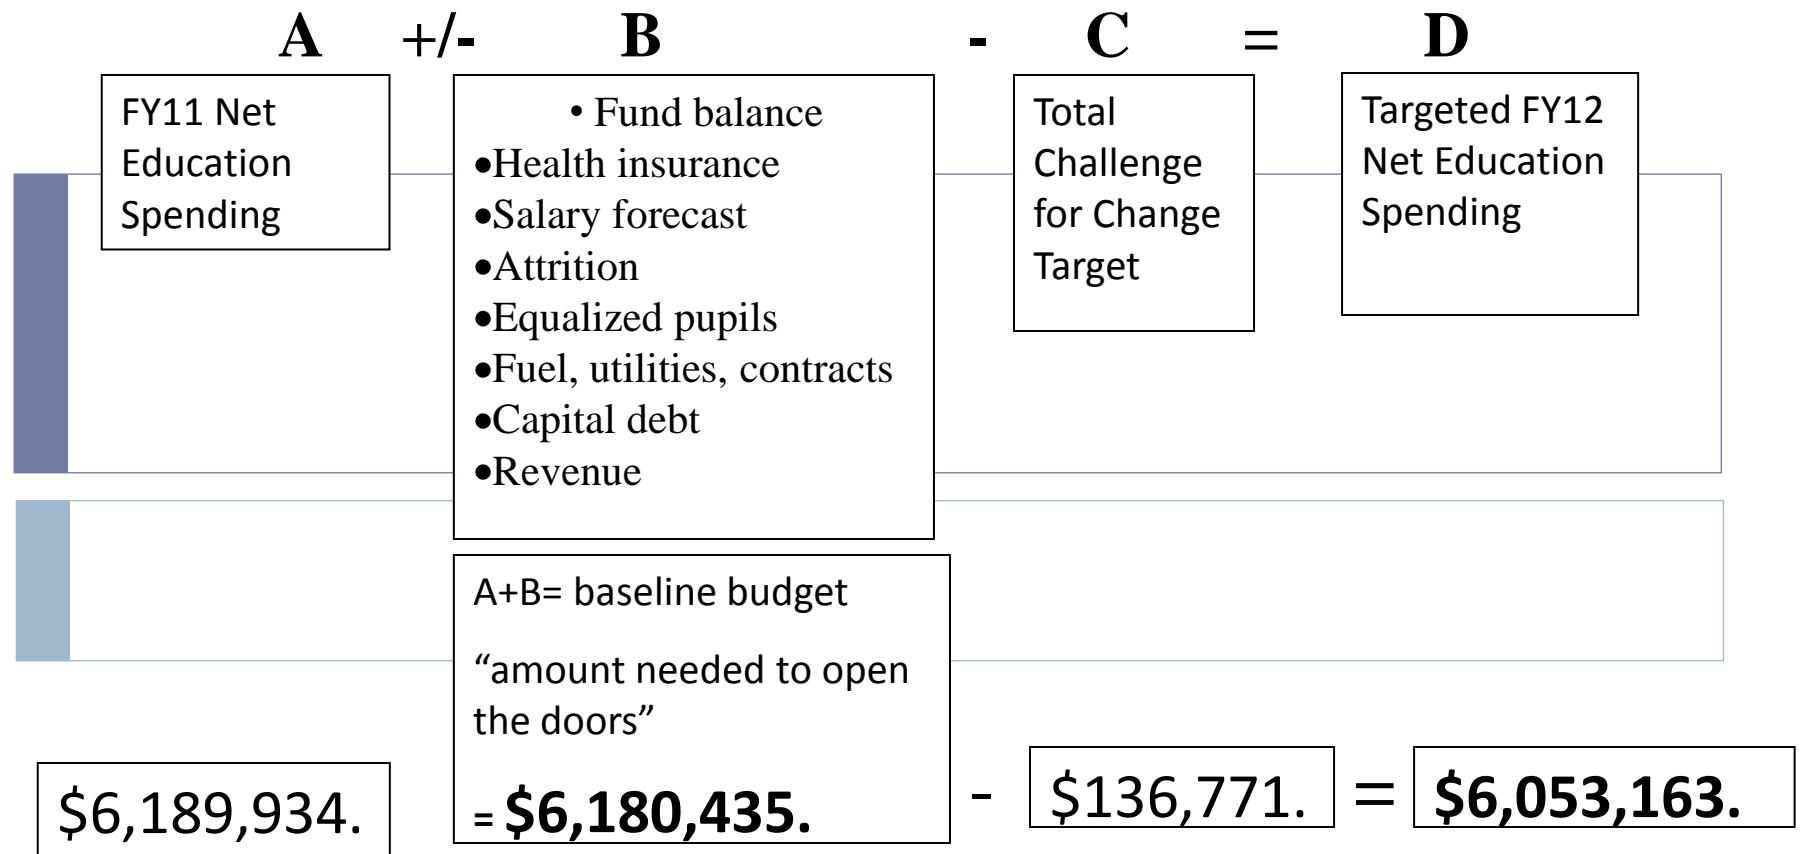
A +/- B - C = D

FY11 Net Education Spending

• Fund balance
•Health insurance
•Salary forecast
•Attrition
•Equalized pupils
•Fuel, utilities, contracts
•Capital debt
•Revenue

Total Challenge for Change Target

Targeted FY12 Net Education Spending

A+B= baseline budget

“amount needed to open the doors”

$6,189,934.

= $6,180,435.

- $136,771. = $6,053,163.